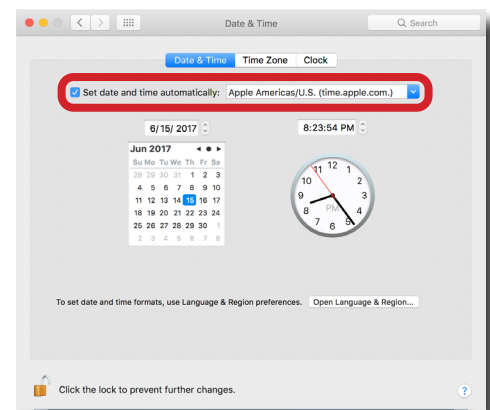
Date & Time

Search

Date & Time Time Zone Clock

Set date and time automatically: Apple Americas/U.S. (time.apple.com.)

6/15/ 2017

8:23:54 PM

Jun 2017

| Su | Mo | Tu | We | Th | Fr | Sa |
|---|---|---|---|---|---|---|
| 28 | 29 | 30 | 31 | 1 | 2 | 3 |
| 4 | 5 | 6 | 7 | 8 | 9 | 10 |
| 11 | 12 | 13 | 14 | 15 | 16 | 17 |
| 18 | 19 | 20 | 21 | 22 | 23 | 24 |
| 25 | 26 | 27 | 28 | 29 | 30 | 1 |
| 2 | 3 | 4 | 5 | 6 | 7 | 8 |

12 1 2 3 4 5 6 7 8 9 10 11 PM

To set date and time formats, use Language & Region preferences. Open Language & Region...

Click the lock to prevent further changes.

?